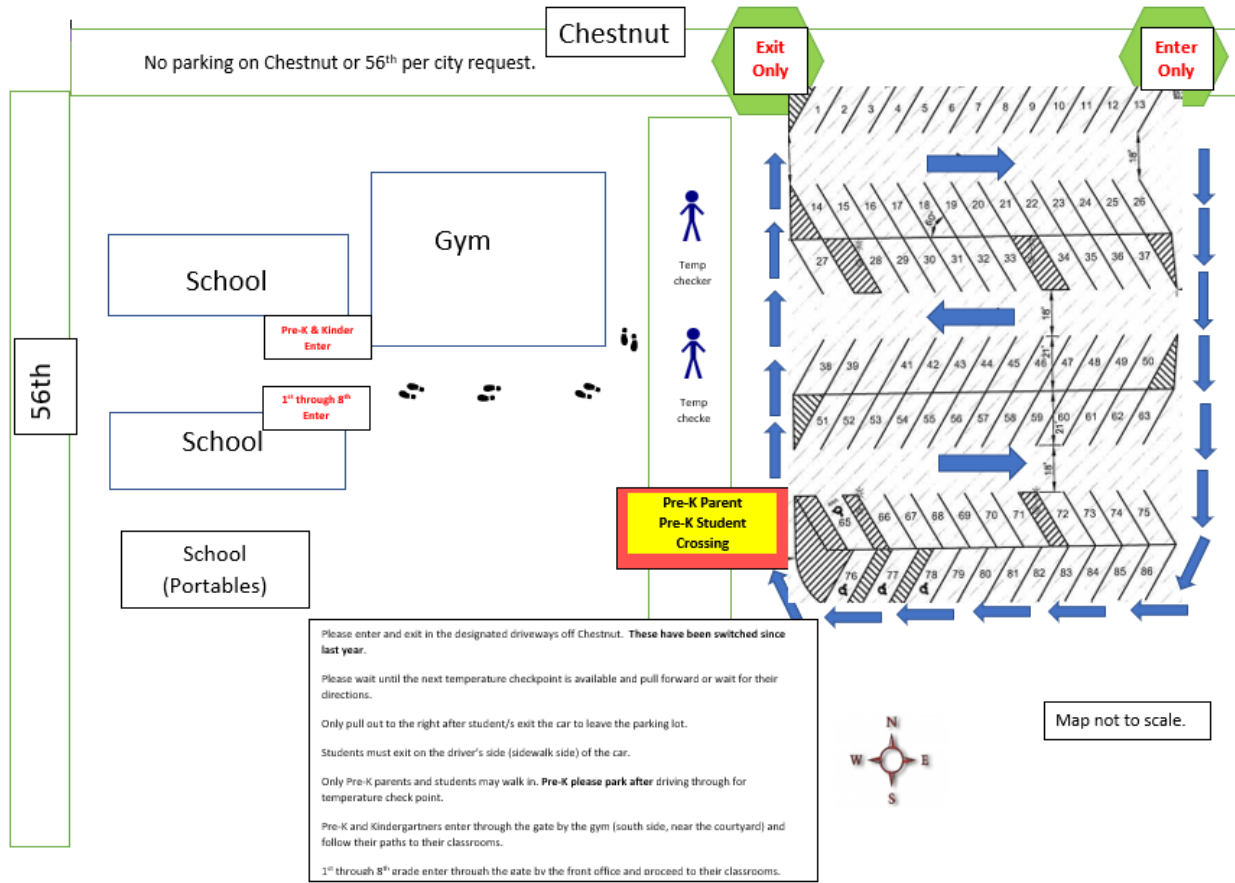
Chestnut

No parking on Chestnut or 56th per city request.

Exit Only

Enter Only

1 2 3 4 5 6 7 8 9 10 11 12 13

14 15 16 17 18 19 20 21 22 23 24 25 26

27 28 29 30 31 32 33 34 35 36 37

38 39 41 42 43 44 45 46 47 48 49 50

51 52 53 54 55 56 57 58 59 60 61 62 63

65 66 67 68 69 70 71 72 73 74 75

76 77 78 79 80 81 82 83 84 85 86

Gym

School

Pre-K & Kinder Enter

1st through 8th Enter

School

School (Portables)

56th

Temp checker

Temp checke

Pre-K Parent Pre-K Student Crossing

Please enter and exit in the designated driveways off Chestnut. **These have been switched since last year**.

Please wait until the next temperature checkpoint is available and pull forward or wait for their directions.

Only pull out to the right after student/s exit the car to leave the parking lot.

Students must exit on the driver's side (sidewalk side) of the car.

Only Pre-K parents and students may walk in. **Pre-K please park after** driving through for temperature check point.

Pre-K and Kindergartners enter through the gate by the gym (south side, near the courtyard) and follow their paths to their classrooms.

1st through 8th grade enter through the gate by the front office and proceed to their classrooms.

N
W E
S

Map not to scale.